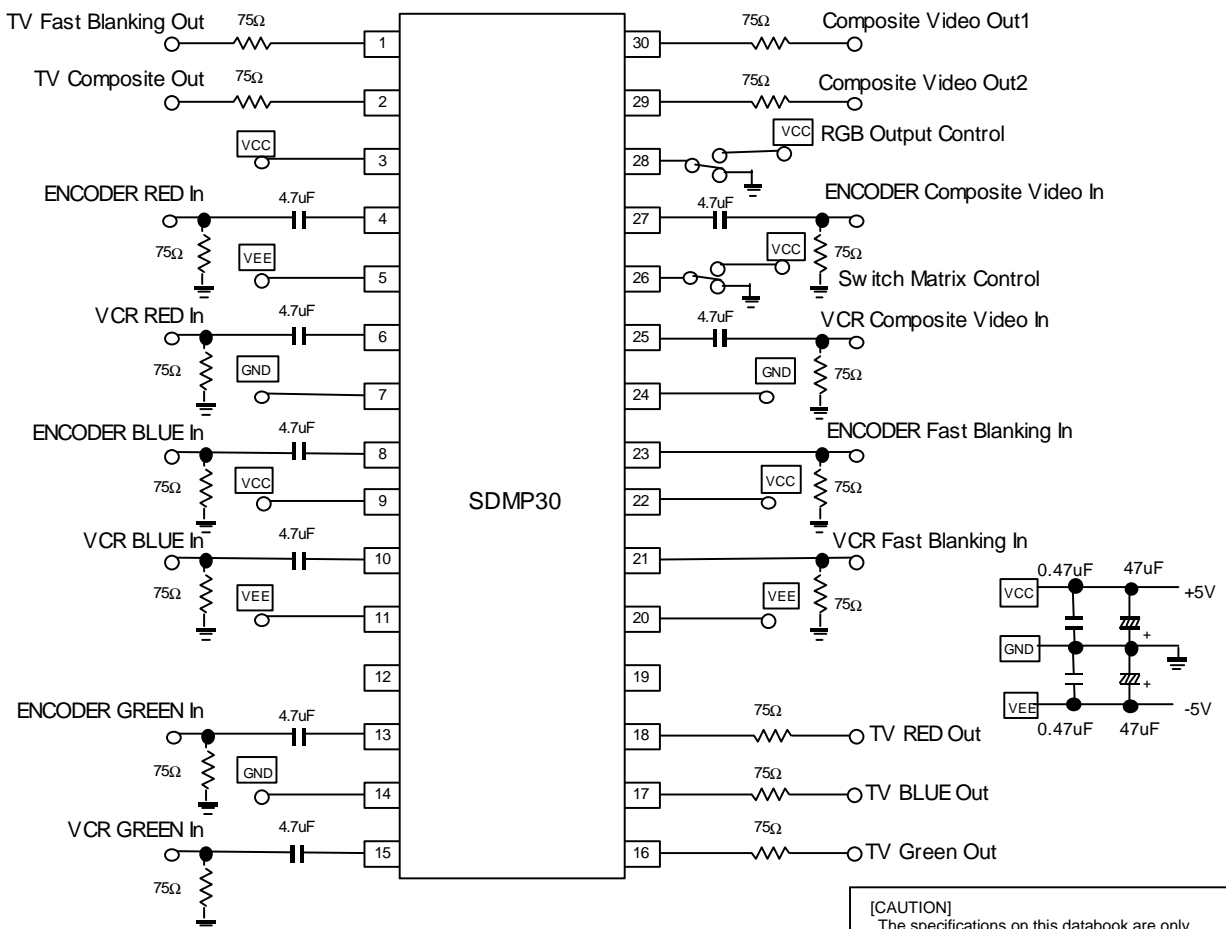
TV Fast Blanking Out
75Ω
1
TV Composite Out
75Ω
2
VCC
3
ENCODER RED In
4.7uF
4
75Ω
VEE
5
VCR RED In
4.7uF
6
75Ω
GND
7
ENCODER BLUE In
4.7uF
8
75Ω
VCC
9
VCR BLUE In
4.7uF
10
75Ω
VEE
11
12
ENCODER GREEN In
4.7uF
13
75Ω
GND
14
VCR GREEN In
4.7uF
15
75Ω

SDMP30

30
75Ω
Composite Video Out1
29
75Ω
Composite Video Out2
28
VCC
RGB Output Control
27
4.7uF
ENCODER Composite Video In
26
VCC
75Ω
Switch Matrix Control
25
4.7uF
VCR Composite Video In
24
GND
75Ω
23
ENCODER Fast Blanking In
22
VCC
75Ω
21
VCR Fast Blanking In
20
VEE
75Ω
19
18
75Ω
TV RED Out
17
75Ω
TV BLUE Out
16
75Ω
TV Green Out

VCC
0.47uF
47uF
+5V
GND
+
+
VEE
0.47uF
47uF
-5V

[CAUTION]
The specifications on this databook are only